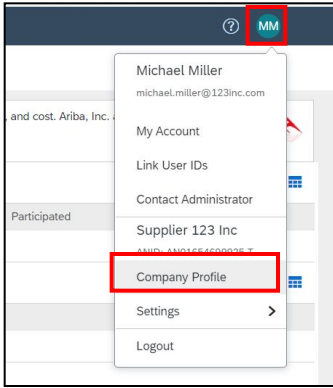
?
MM
Michael Miller
michael.miller@123inc.com
, and cost. Ariba, Inc.
My Account
Link User IDs
Contact Administrator
Participated
Supplier 123 Inc
ANID: AN01654600025-T
Company Profile
Settings
Logout